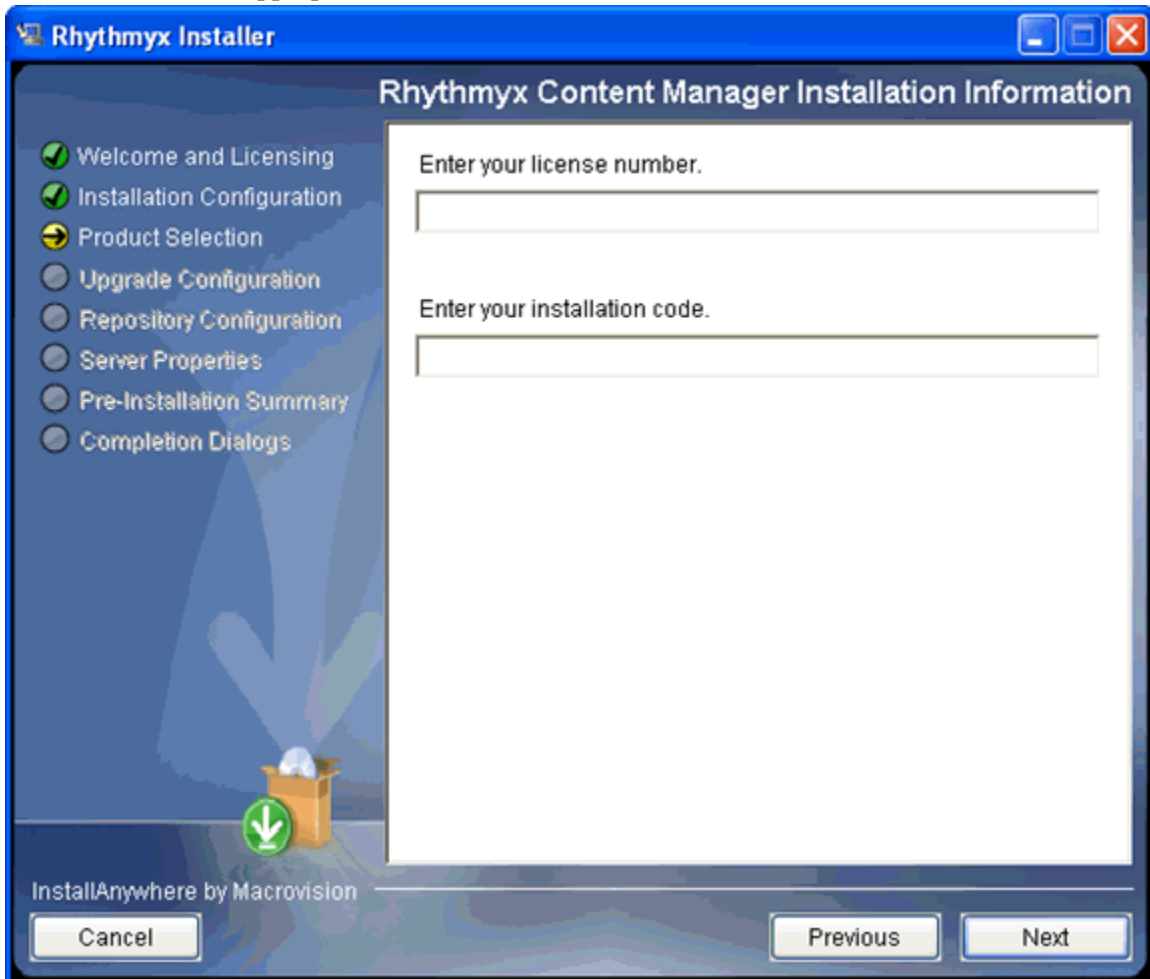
Rhythmyx Installer

Rhythmyx Content Manager Installation Information

Welcome and Licensing
Installation Configuration
Product Selection
Upgrade Configuration
Repository Configuration
Server Properties
Pre-Installation Summary
Completion Dialogs

Enter your license number.

Enter your installation code.

InstallAnywhere by Macrovision

Cancel

Previous

Next